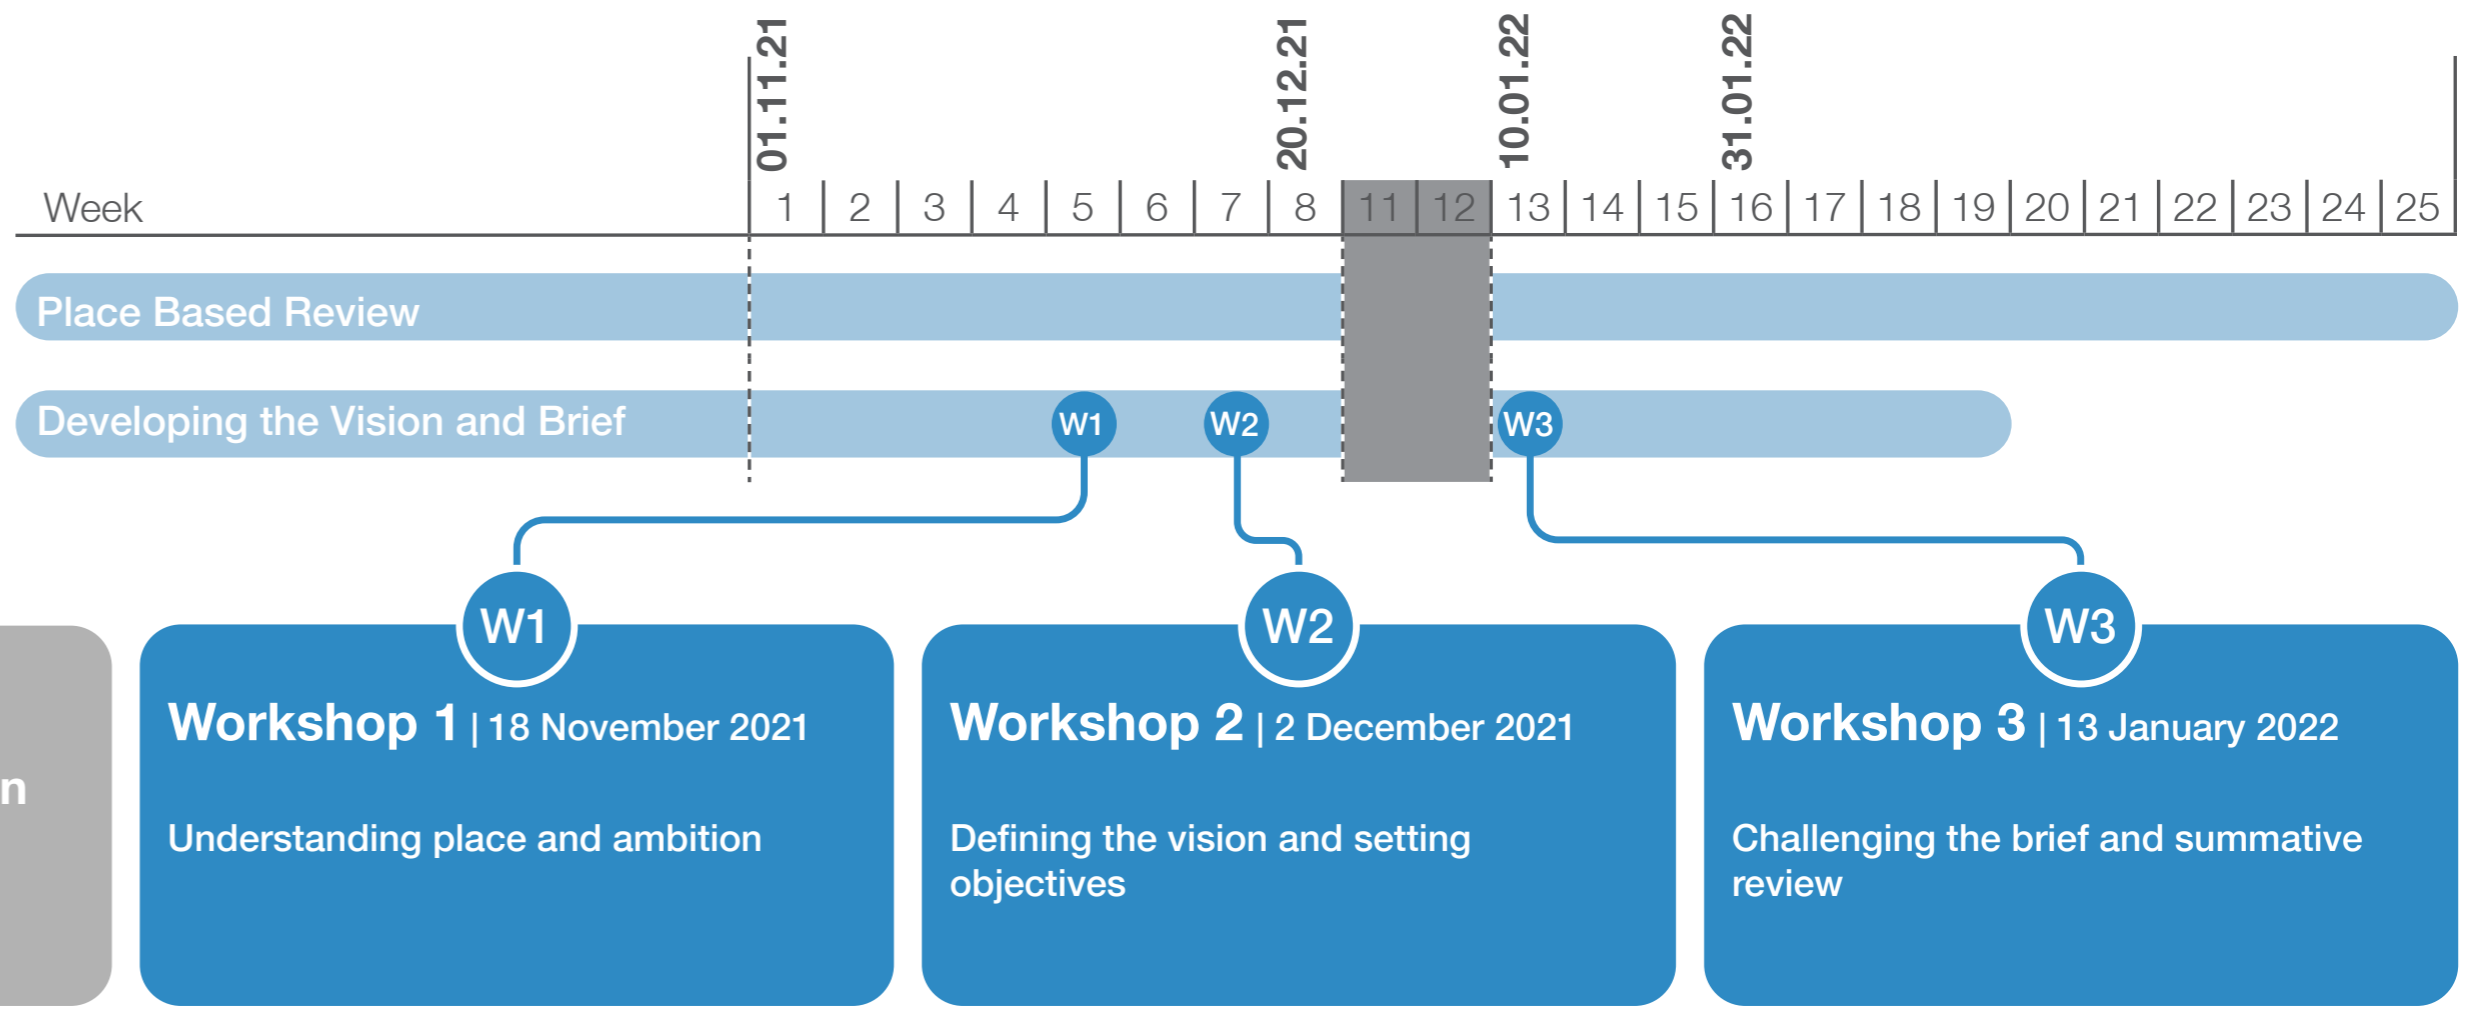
01.11.21
20.12.21
10.01.22
31.01.22

Week 1 2 3 4 5 6 7 8 11 12 13 14 15 16 17 18 19 20 21 22 23 24 25

Place Based Review

Developing the Vision and Brief W1 W2 W3

n

W1
Workshop 1 | 18 November 2021

Understanding place and ambition

W2
Workshop 2 | 2 December 2021

Defining the vision and setting objectives

W3
Workshop 3 | 13 January 2022

Challenging the brief and summative review